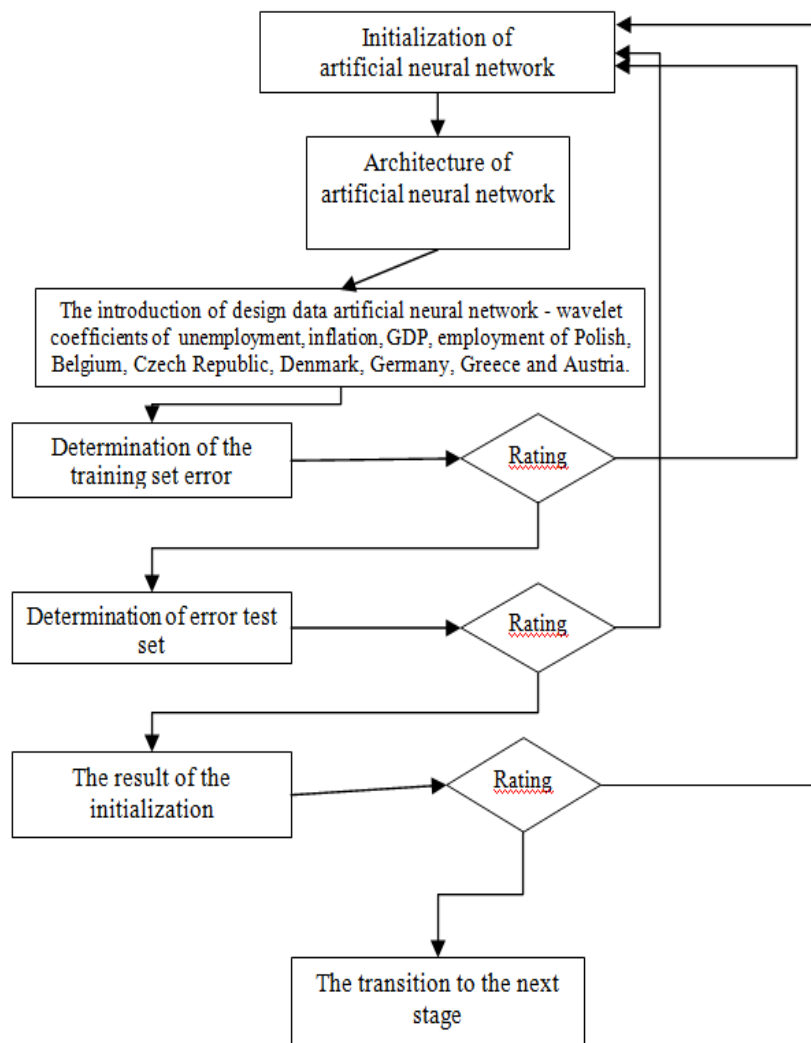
Initialization of artificial neural network

Architecture of artificial neural network

The introduction of design data artificial neural network - wavelet coefficients of unemployment, inflation, GDP, employment of Polish, Belgium, Czech Republic, Denmark, Germany, Greece and Austria.

Determination of the training set error

Rating

Determination of error test set

Rating

The result of the initialization

Rating

The transition to the next stage